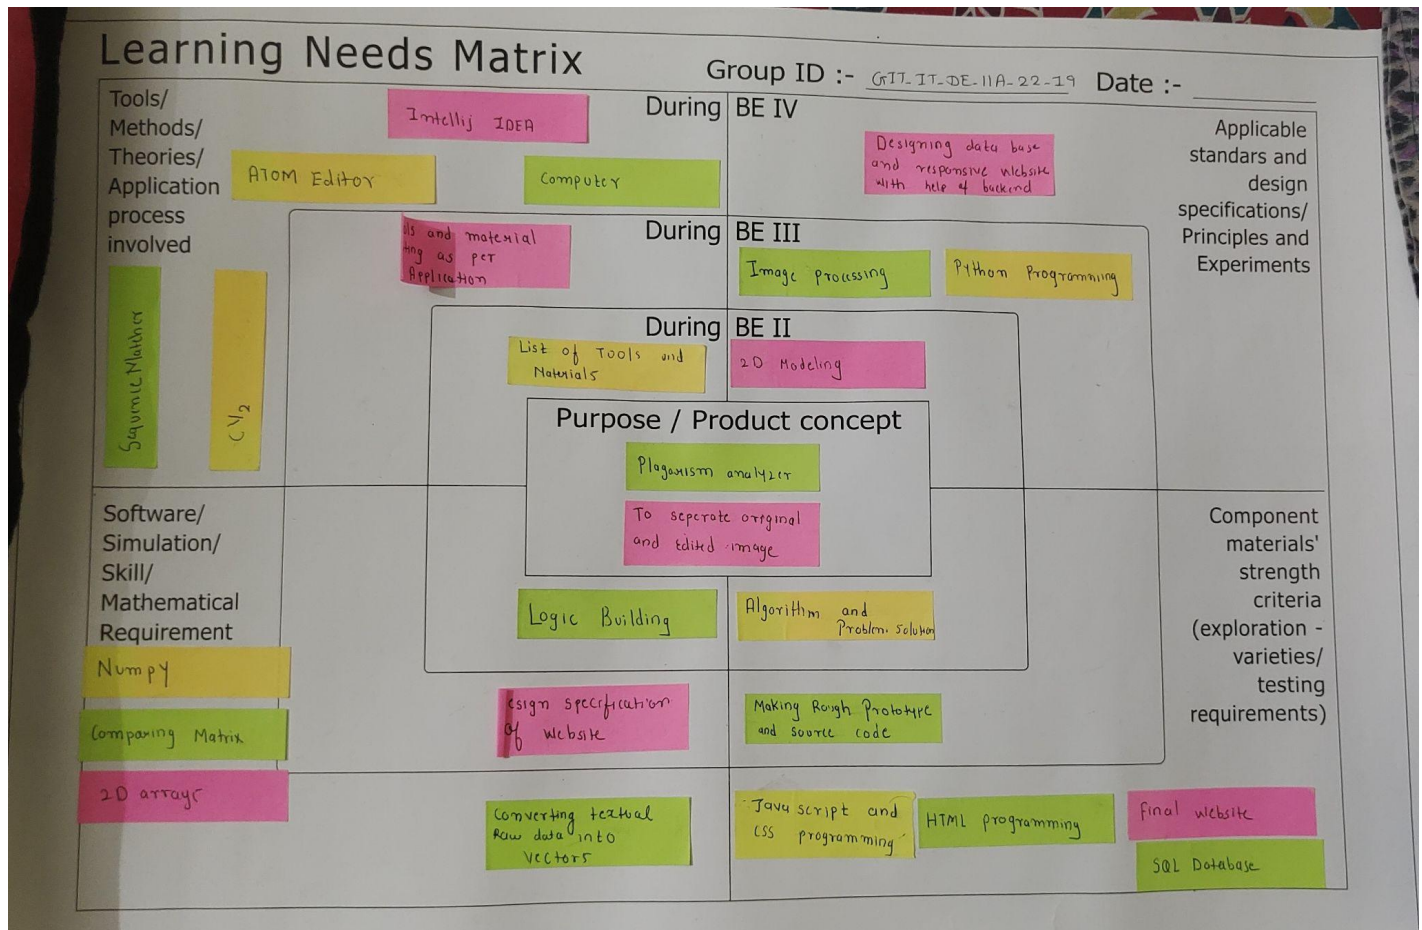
Learning Needs Matrix

Group ID :- GTU-IT-DE-11A-22-19 Date :-

Tools/ Methods/ Theories/ Application process involved

Intellij IDEA

During BE IV

ATOM Editor

Computer

Designing data base and responsive website with help of backend

Applicable standars and design specifications/ Principles and Experiments

During BE III

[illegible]ls and material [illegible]ting as per Application

Image processing

Python Programming

Sequence Matcher

$CV_2$

During BE II

List of Tools and Materials

2D Modeling

Purpose / Product concept

Plagarism analyzer

To seperate orginal and edited image

Software/ Simulation/ Skill/ Mathematical Requirement

Logic Building

Algorithm and Problem Solution

Component materials' strength criteria (exploration - varieties/ testing requirements)

Numpy

Comparing Matrix

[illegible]esign specification of website

Making Rough Prototype and Source code

2D arrays

Converting textual Raw data into vectors

Java script and CSS programming

HTML programming

Final website

SQL Database